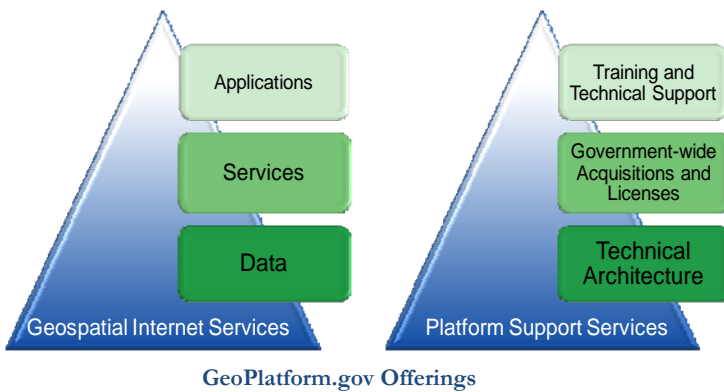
Applications

Services

Data

Geospatial Internet Services

Training and Technical Support

Government-wide Acquisitions and Licenses

Technical Architecture

Platform Support Services

GeoPlatform.gov Offerings